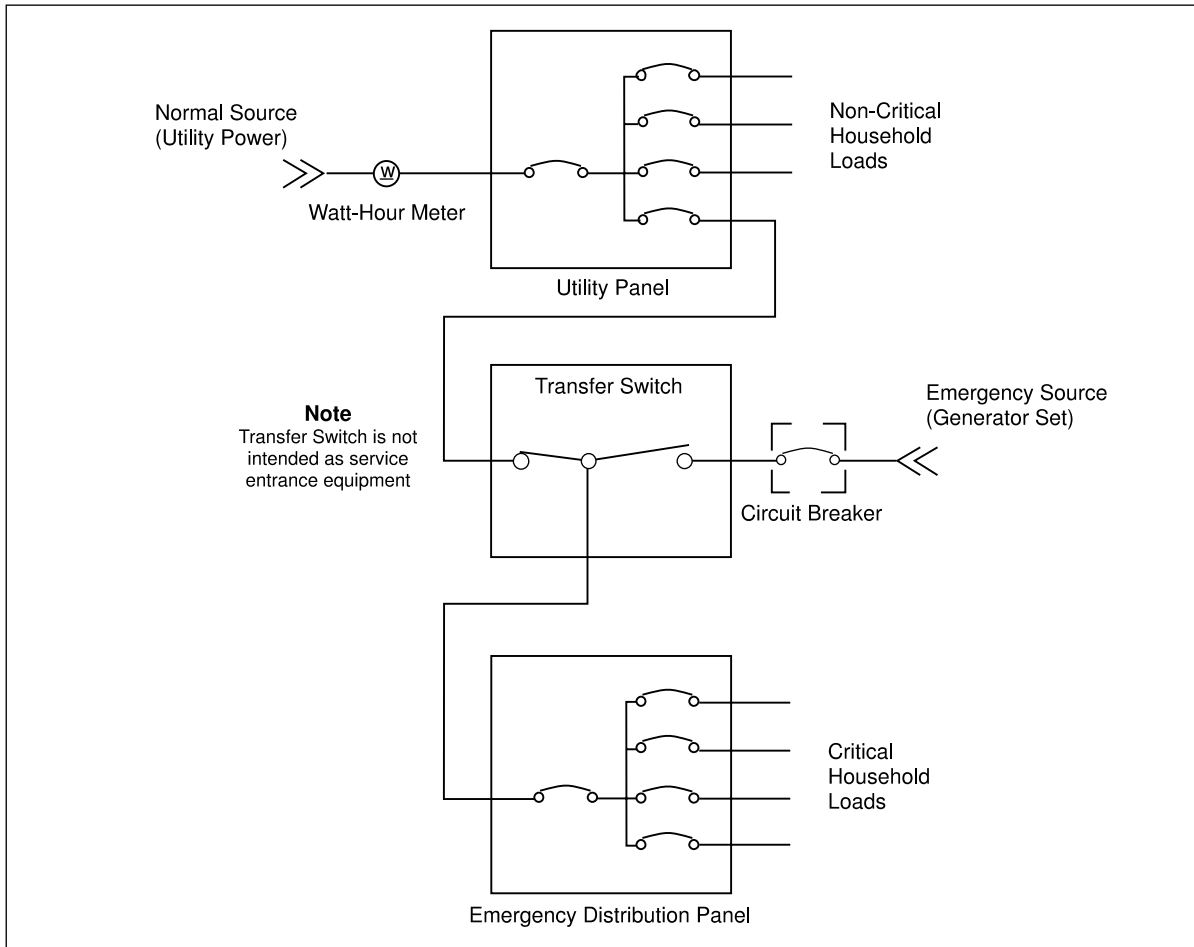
Normal Source
(Utility Power)

W

Watt-Hour Meter

Non-Critical
Household
Loads

Utility Panel

Transfer Switch

Note
Transfer Switch is not intended as service entrance equipment

Emergency Source
(Generator Set)

Circuit Breaker

Critical
Household
Loads

Emergency Distribution Panel